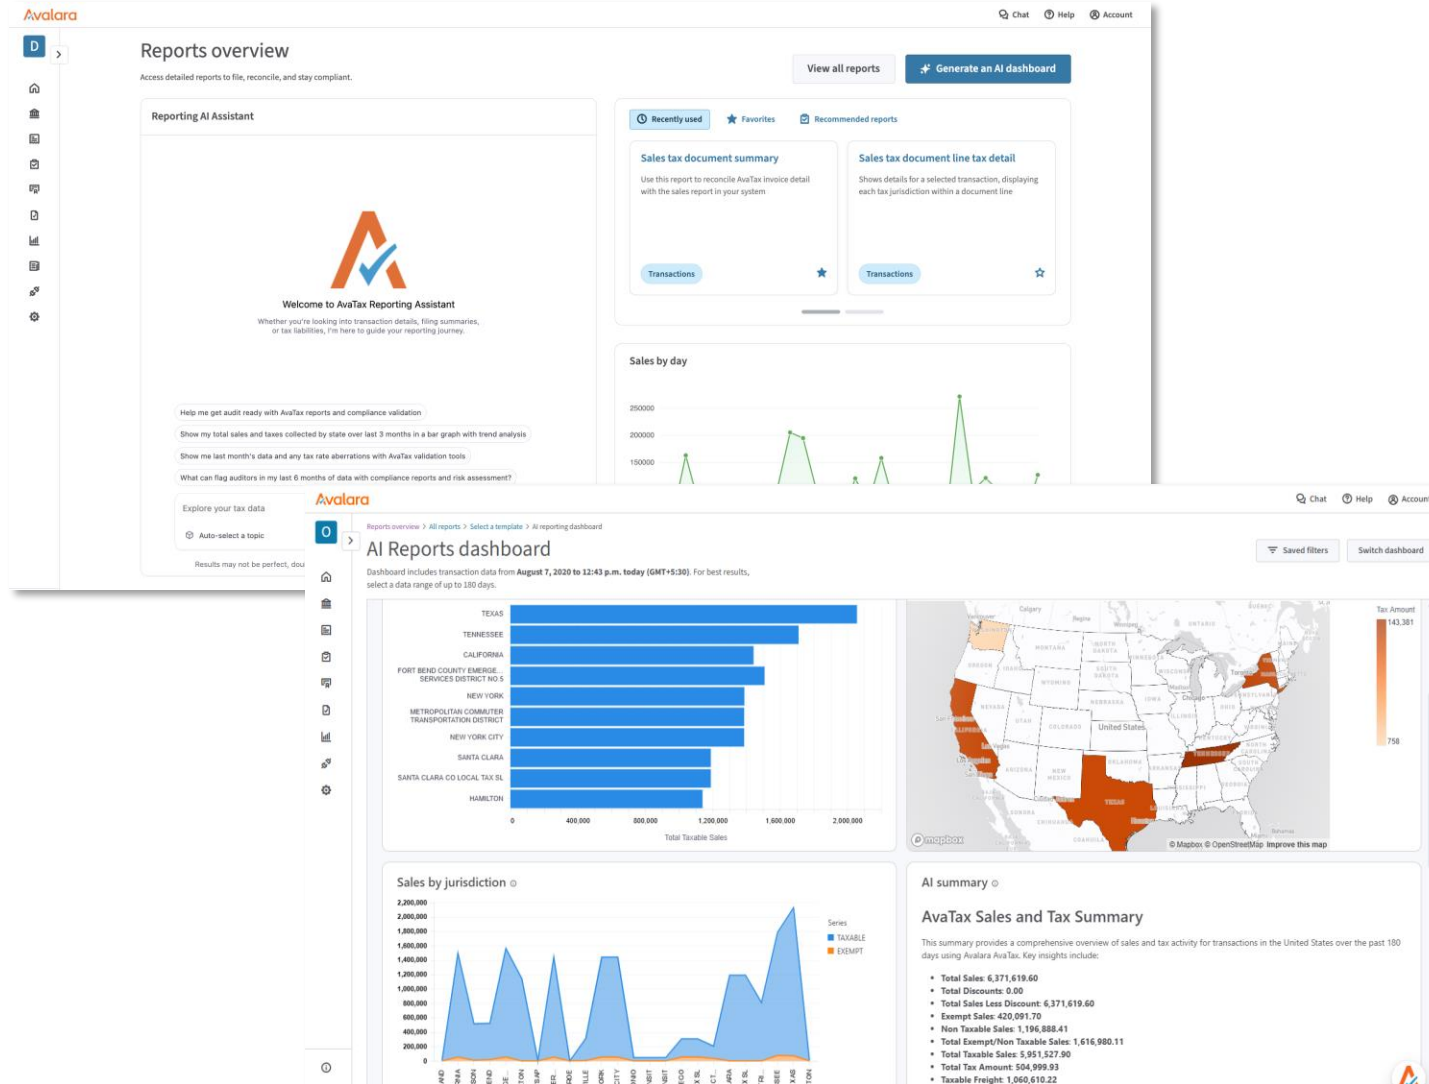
Avalara

Chat Help Account

D

Reports overview

Access detailed reports to file, reconcile, and stay compliant.

View all reports

Generate an AI dashboard

Reporting AI Assistant

Welcome to AvaTax Reporting Assistant

Whether you're looking into transaction details, filing summaries, or tax liabilities, I'm here to guide your reporting journey.

Help me get audit ready with AvaTax reports and compliance validation

Show my total sales and taxes collected by state over last 3 months in a bar graph with trend analysis

Show me last month's data and any tax rate aberrations with AvaTax validation tools

What can flag auditors in my last 6 months of data with compliance reports and risk assessment?

Explore your tax data

Auto-select a topic

Results may not be perfect, dou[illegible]

Recently used

Favorites

Recommended reports

Sales tax document summary

Use this report to reconcile AvaTax invoice detail with the sales report in your system

Transactions

Sales tax document line tax detail

Shows details for a selected transaction, displaying each tax jurisdiction within a document line

Transactions

Sales by day

250000

200000

150000

Avalara

Chat Help Account

O

Reports overview > All reports > Select a template > AI reporting dashboard

AI Reports dashboard

Dashboard includes transaction data from August 7, 2020 to 12:43 p.m. today (GMT+5:30). For best results, select a data range of up to 180 days.

Saved filters

Switch dashboard

TEXAS

TENNESSEE

CALIFORNIA

FORT BEND COUNTY EMERGE... SERVICES DISTRICT NO 5

NEW YORK

METROPOLITAN COMMUTER TRANSPORTATION DISTRICT

NEW YORK CITY

SANTA CLARA

SANTA CLARA CO LOCAL TAX SL

HAMILTON

0 400,000 800,000 1,200,000 1,600,000 2,000,000

Total Taxable Sales

Tax Amount

143,381

758

United States

© Mapbox © OpenStreetMap Improve this map

Sales by jurisdiction

2,200,000
2,000,000
1,800,000
1,600,000
1,400,000
1,200,000
1,000,000
800,000
600,000
400,000
200,000
0

Series

TAXABLE

EXEMPT

AI summary

AvaTax Sales and Tax Summary

This summary provides a comprehensive overview of sales and tax activity for transactions in the United States over the past 180 days using Avalara AvaTax. Key insights include:

• Total Sales: 6,371,619.60
• Total Discounts: 0.00
• Total Sales Less Discount: 6,371,619.60
• Exempt Sales: 420,091.70
• Non Taxable Sales: 1,196,888.41
• Total Exempt/Non Taxable Sales: 1,616,980.11
• Total Taxable Sales: 5,951,527.90
• Total Tax Amount: 504,999.93
• Taxable Freight: 1,060,610.22